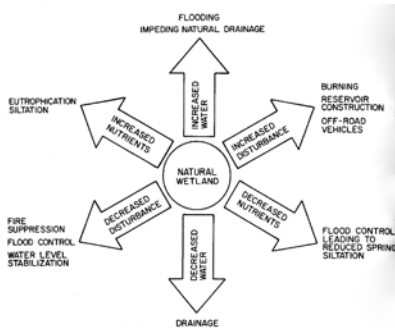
FLOODING
IMPEDING NATURAL DRAINAGE

INCREASED WATER

BURNING
RESERVOIR CONSTRUCTION
OFF-ROAD VEHICLES

INCREASED DISTURBANCE

EUTROPHICATION
SILTATION

INCREASED NUTRIENTS

NATURAL WETLAND

DECREASED NUTRIENTS

FLOOD CONTROL LEADING TO REDUCED SPRING SILTATION

FIRE SUPPRESSION
FLOOD CONTROL
WATER LEVEL STABILIZATION

DECREASED DISTURBANCE

DECREASED WATER

DRAINAGE